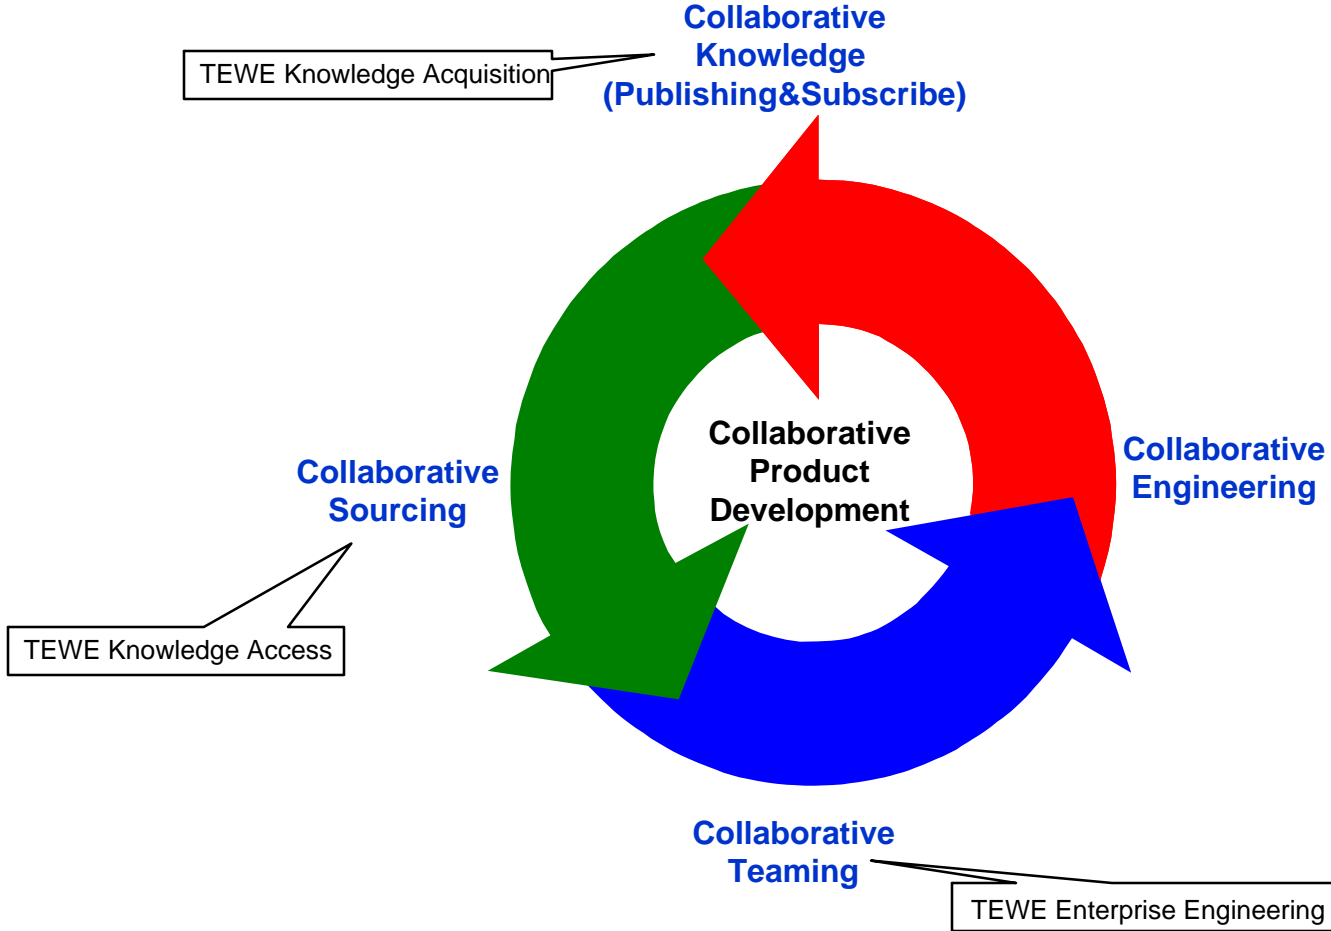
Collaborative Knowledge (Publishing&Subscribe)

TEWE Knowledge Acquisition

Collaborative Product Development

Collaborative Engineering

Collaborative Sourcing

TEWE Knowledge Access

Collaborative Teaming

TEWE Enterprise Engineering